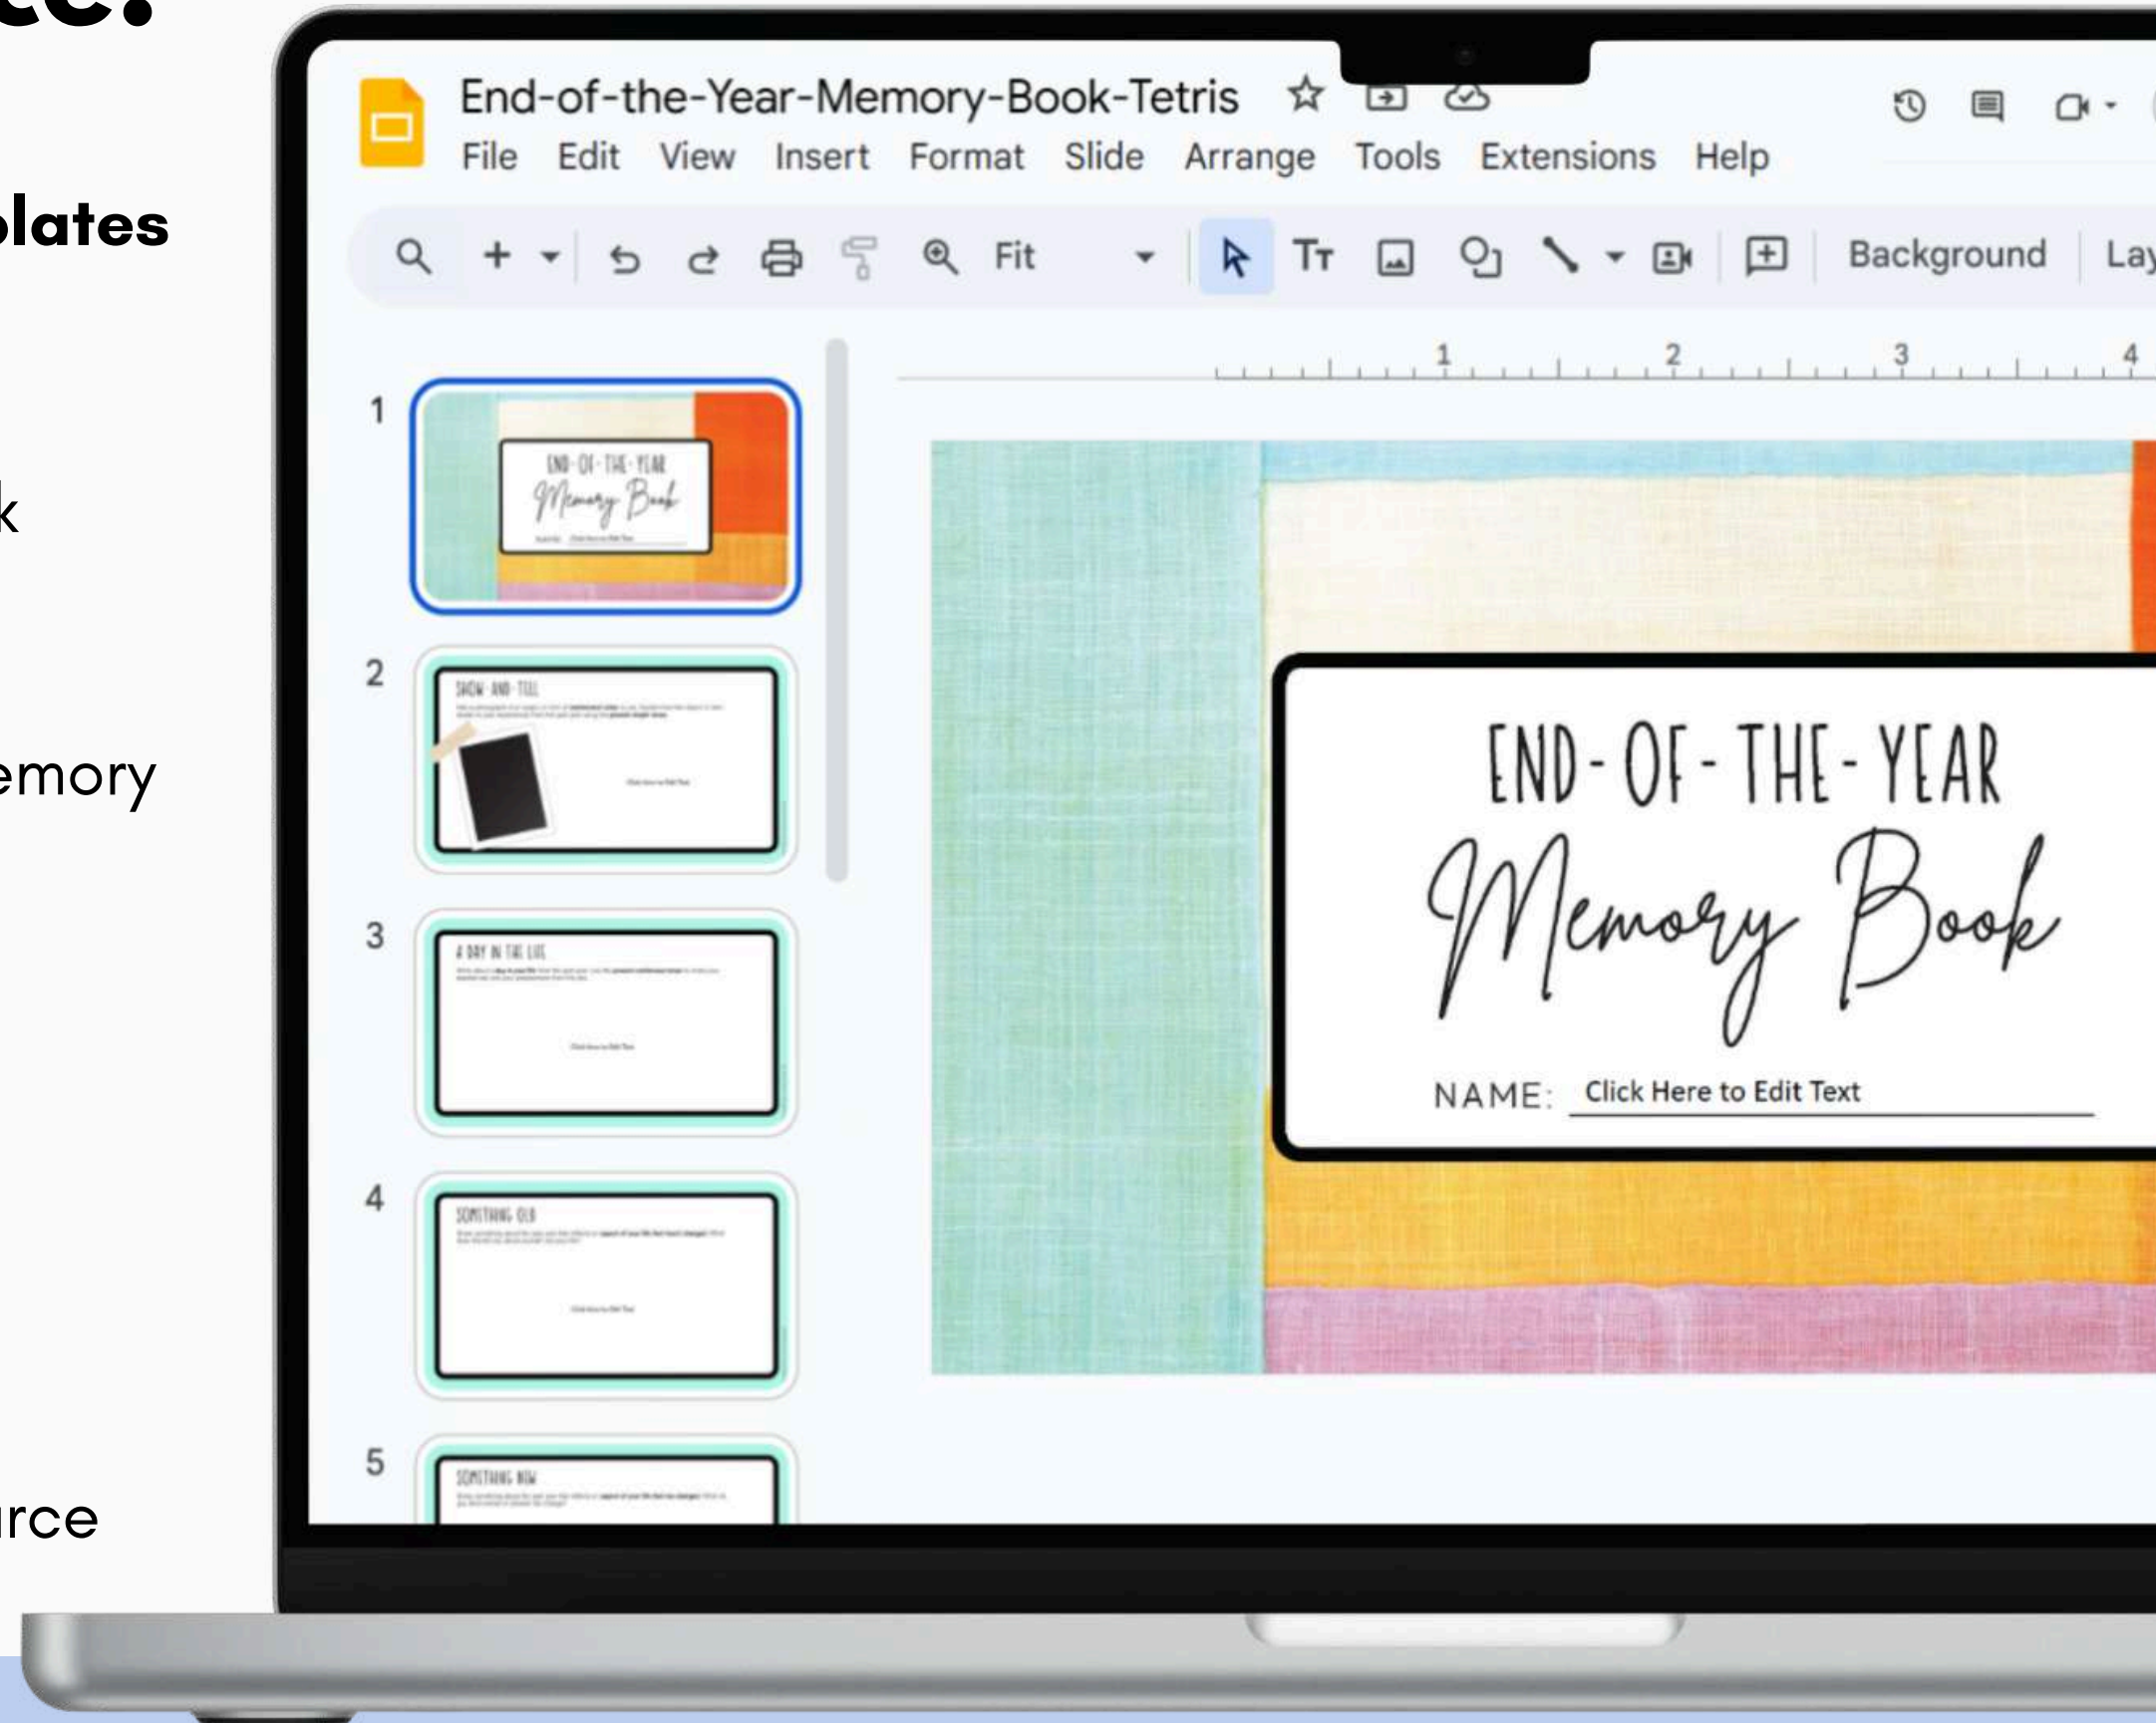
lates

k

emory

rce

End-of-the-Year-Memory-Book-Tetris
File Edit View Insert Format Slide Arrange Tools Extensions Help
Fit
Background
La
1 2 3 4

1
END-OF-THE-YEAR
Memory Book

2
SHOW-AND-TELL

3
A DAY IN THE LIFE

4
SOMETHING OLD

5
SOMETHING NEW

END-OF-THE-YEAR
Memory Book
NAME: Click Here to Edit Text